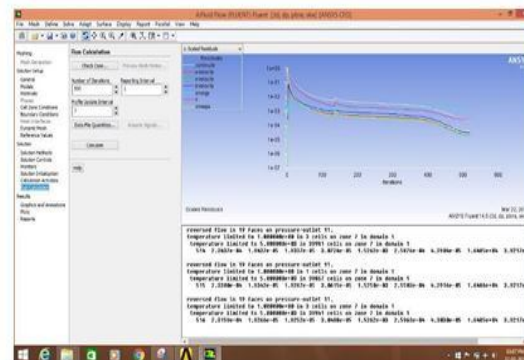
Airfoil Flow (FLUENT) Fluent [3d, dp, pbns, ske] [ANSYS CFD]

File Mesh Define Solve Adapt Surface Display Report Parallel View Help

Run Calculation

Check Case... Preview Mesh Motion...

Number of Iterations
300

Reporting Interval
1

Profile Update Interval
1

Data File Quantities... Acoustic Signals...

Calculate

Help

Meshing
Mesh Generation
Solution Setup
General
Models
Materials
Phases
Cell Zone Conditions
Boundary Conditions
Mesh Interfaces
Dynamic Mesh
Reference Values
Solution
Solution Methods
Solution Controls
Monitors
Solution Initialization
Calculation Activities
Run Calculation
Results
Graphics and Animations
Plots
Reports

1: Scaled Residuals

Residuals
continuity
x-velocity
y-velocity
z-velocity
k
epsilon

1e+03
1e+01
1e-01
1e-03
1e-05
1e-07

0 100 200 300 400 500 600

Iterations

Scaled Residuals

ANSYS

ANSYS Fluent 14.5 (3d, dp, pbns, ske)

reversed flow in 19 faces on pressure-outlet 11.
temperature limited to 1.000000e+00 in 3 cells on zone 7 in domain 1
temperature limited to 5.000000e+00 in 39901 cells on zone 7 in domain 1
516 2.2462e-04 1.9421e-05 1.9357e-05 3.0724e-05 1.5262e-03 2.5076e-04 6.3944e-05 1.6465e-04 3.0217e

reversed flow in 19 faces on pressure-outlet 11.
temperature limited to 1.000000e+00 in 1 cells on zone 7 in domain 1
temperature limited to 5.000000e+00 in 39857 cells on zone 7 in domain 1
515 2.2288e-04 1.9362e-05 1.9357e-05 3.0675e-05 1.5258e-03 2.5108e-04 6.3934e-05 1.6465e-04 3.0217e

reversed flow in 19 faces on pressure-outlet 11.
temperature limited to 1.000000e+00 in 3 cells on zone 7 in domain 1
temperature limited to 5.000000e+00 in 39861 cells on zone 7 in domain 1
516 2.2159e-04 1.9366e-05 1.9352e-05 3.0608e-05 1.5262e-03 2.5076e-04 6.3838e-05 1.6465e-04 3.0217e